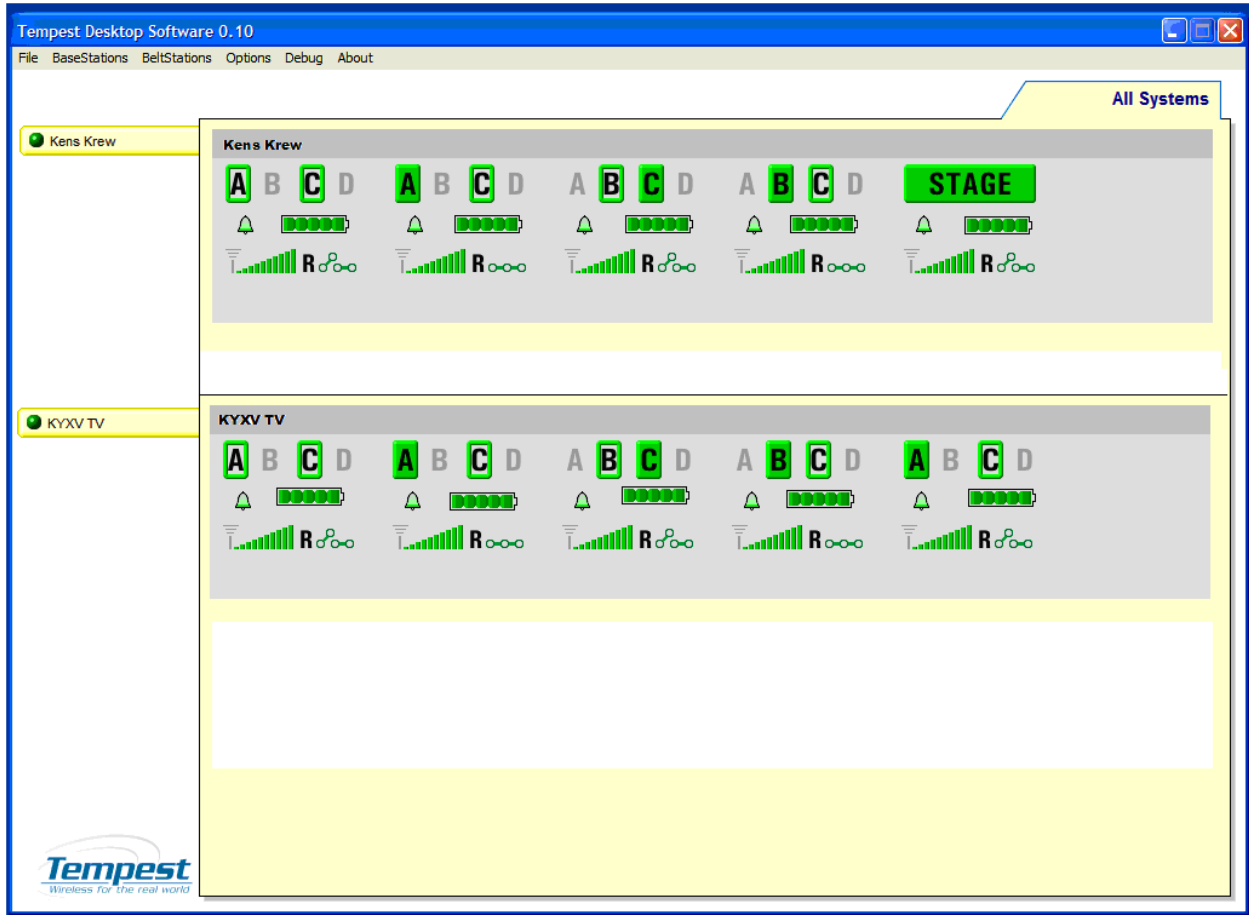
Tempest Desktop Software 0.10

File BaseStations BeltStations Options Debug About

All Systems

Kens Krew

Kens Krew

A B C D A B C D A B C D A B C D STAGE

R R R R R

KYXV TV

KYXV TV

A B C D A B C D A B C D A B C D A B C D

R R R R R

Tempest
Wireless for the real world